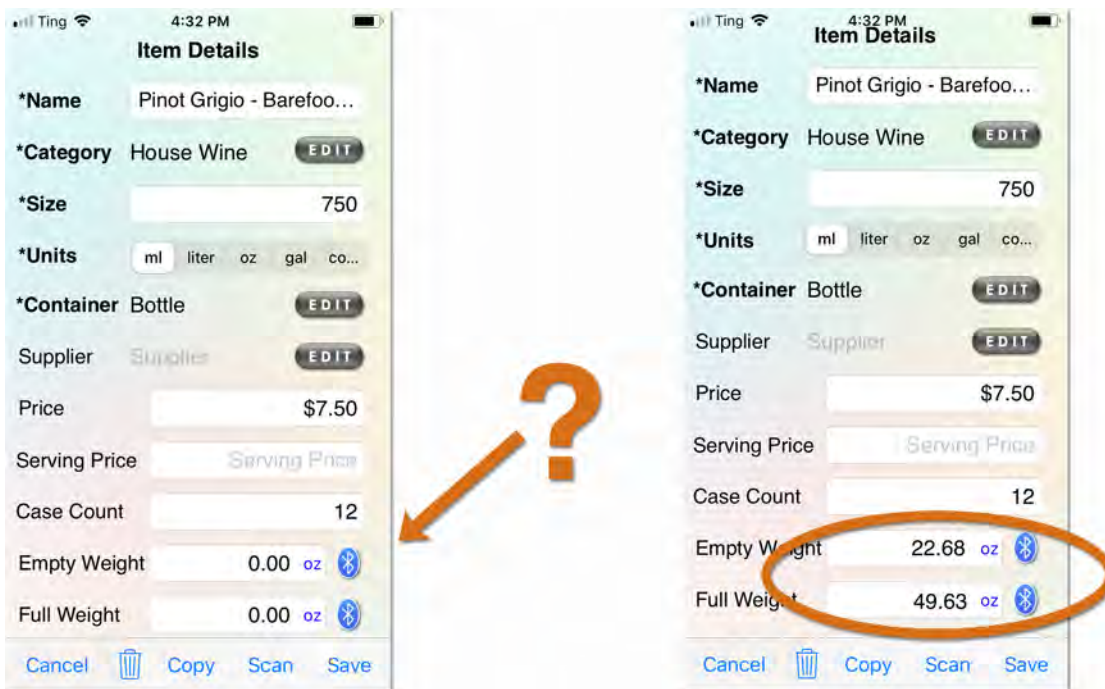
Ting 4:32 PM
Item Details

*Name Pinot Grigio - Barefoo...
*Category House Wine EDIT
*Size 750
*Units ml liter oz gal co...
*Container Bottle EDIT
Supplier Supplier EDIT
Price $7.50
Serving Price Serving Price
Case Count 12
Empty Weight 0.00 oz
Full Weight 0.00 oz

Cancel Copy Scan Save

?

Ting 4:32 PM
Item Details

*Name Pinot Grigio - Barefoo...
*Category House Wine EDIT
*Size 750
*Units ml liter oz gal co...
*Container Bottle EDIT
Supplier Supplier EDIT
Price $7.50
Serving Price Serving Price
Case Count 12
Empty W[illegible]ght 22.68 oz
Full Weig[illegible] 49.63 oz

Cancel Copy Scan Save